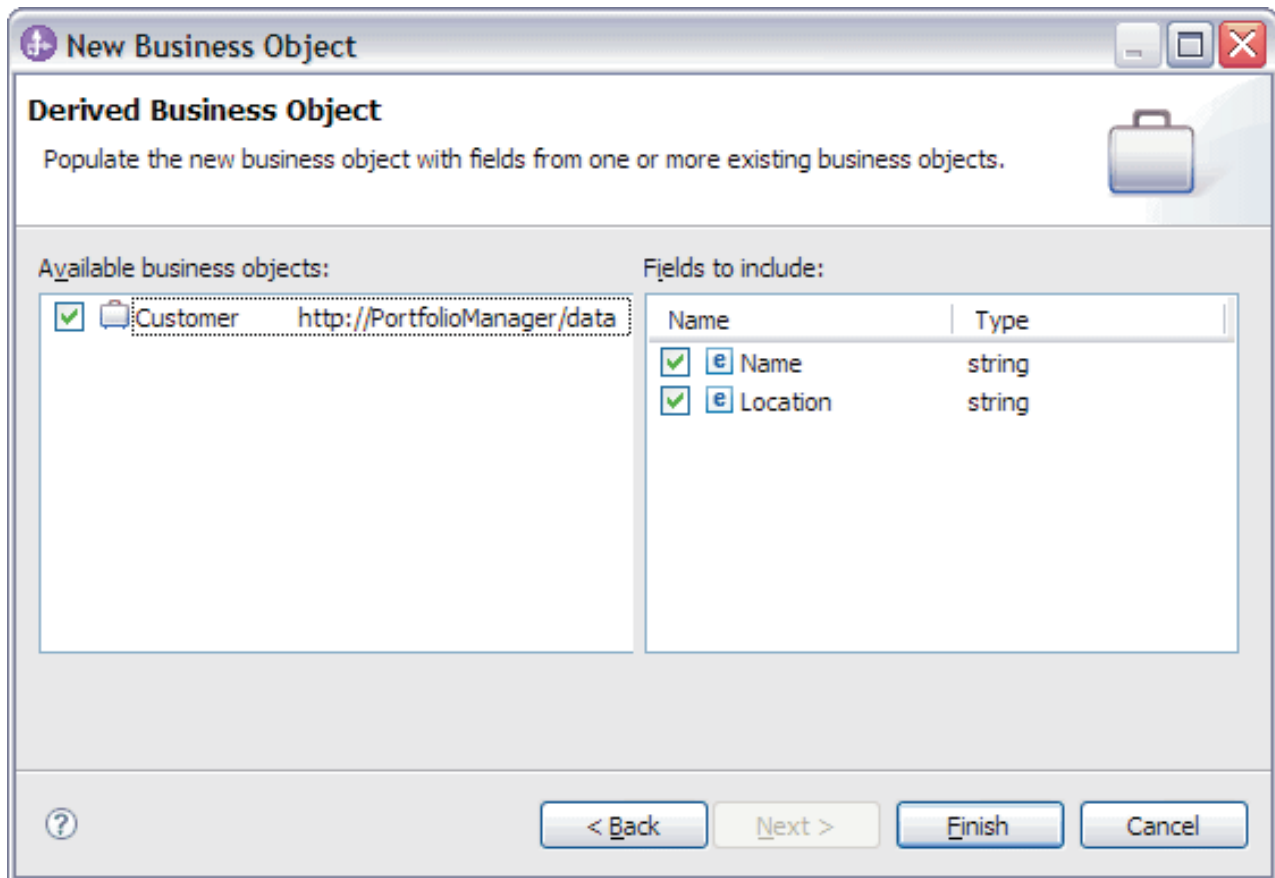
New Business Object

Derived Business Object

Populate the new business object with fields from one or more existing business objects.

Available business objects:

Customer http://PortfolioManager/data

Fields to include:

| Name | Type |
|---|---|
| Name | string |
| Location | string |

?

< Back

Next >

Finish

Cancel